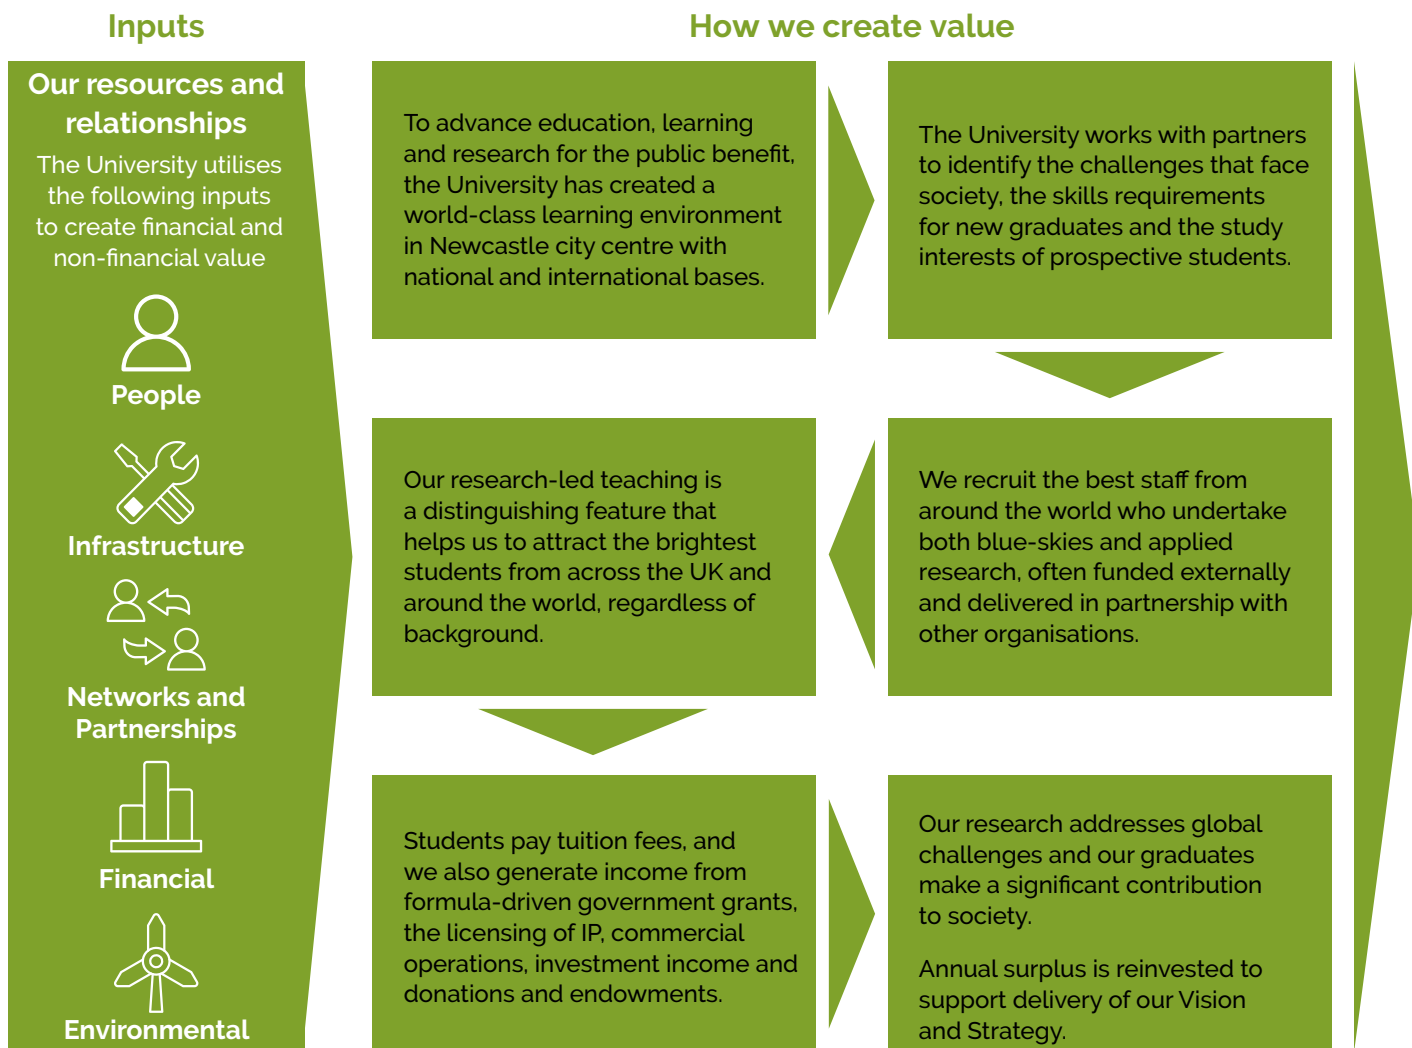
Inputs

How we create value

Our resources and relationships

The University utilises the following inputs to create financial and non-financial value

People

Infrastructure

Networks and Partnerships

Financial

Environmental

To advance education, learning and research for the public benefit, the University has created a world-class learning environment in Newcastle city centre with national and international bases.

The University works with partners to identify the challenges that face society, the skills requirements for new graduates and the study interests of prospective students.

Our research-led teaching is a distinguishing feature that helps us to attract the brightest students from across the UK and around the world, regardless of background.

We recruit the best staff from around the world who undertake both blue-skies and applied research, often funded externally and delivered in partnership with other organisations.

Students pay tuition fees, and we also generate income from formula-driven government grants, the licensing of IP, commercial operations, investment income and donations and endowments.

Our research addresses global challenges and our graduates make a significant contribution to society.

Annual surplus is reinvested to support delivery of our Vision and Strategy.